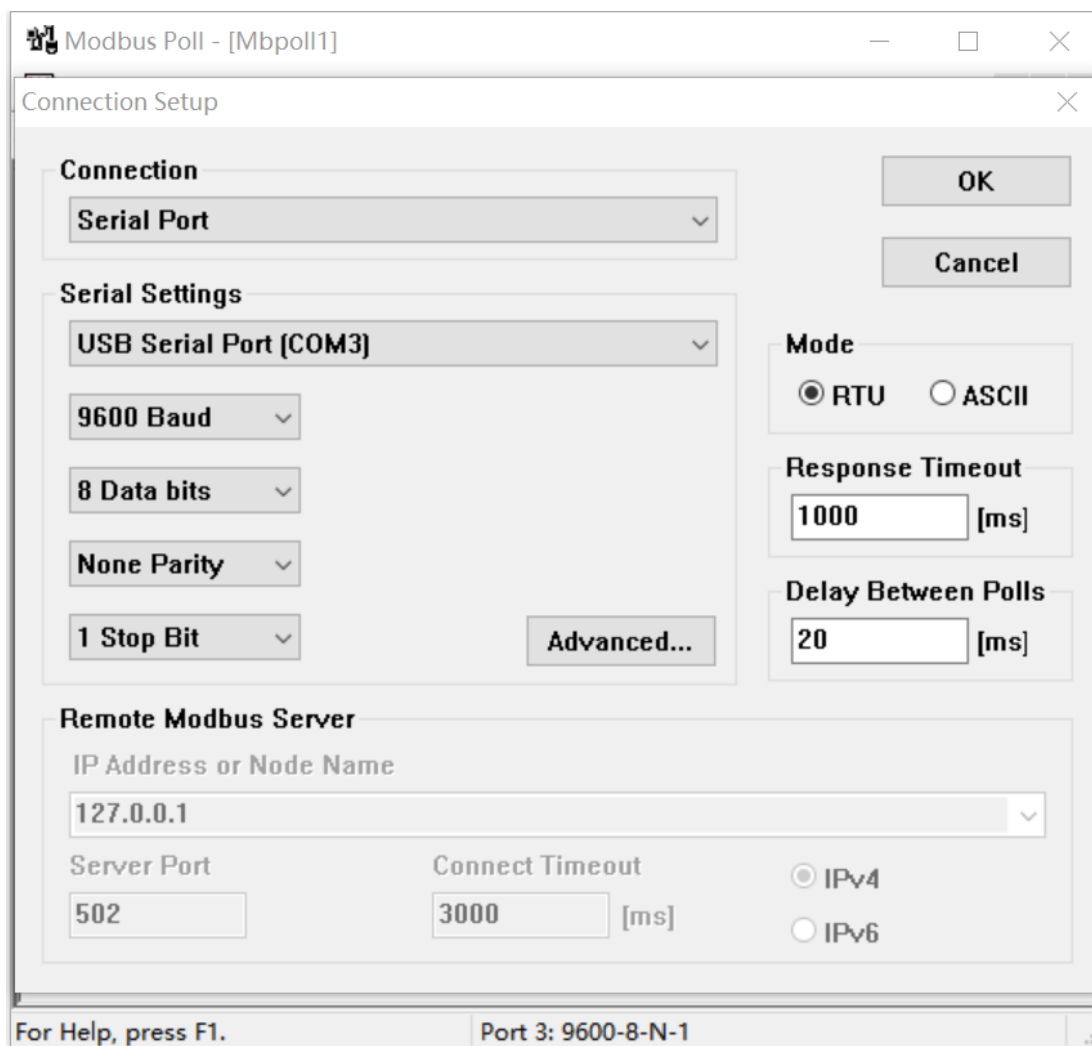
Modbus Poll - [Mbpoll1]

Connection Setup

Connection
Serial Port

OK

Cancel

Serial Settings
USB Serial Port (COM3)

9600 Baud

8 Data bits

None Parity

1 Stop Bit

Advanced...

Mode
RTU
ASCII

Response Timeout
1000 [ms]

Delay Between Polls
20 [ms]

Remote Modbus Server
IP Address or Node Name
127.0.0.1

Server Port
502

Connect Timeout
3000 [ms]

IPv4
IPv6

For Help, press F1.

Port 3: 9600-8-N-1